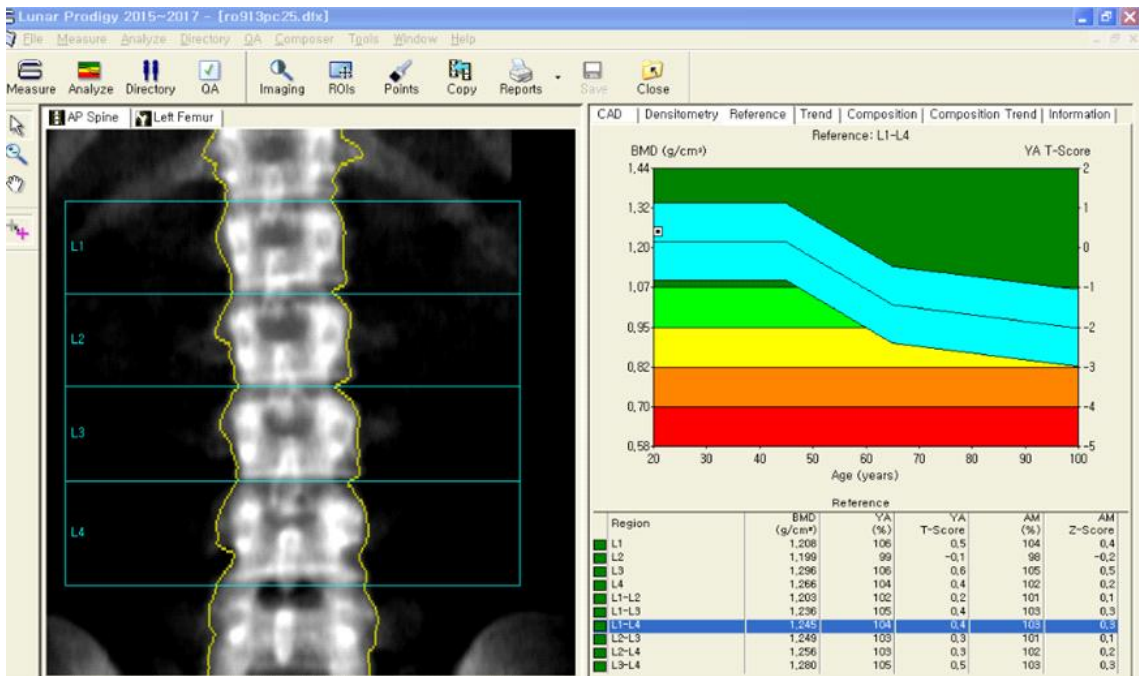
Lunar Prodigy 2015~2017 - [ro913pc25.dfx]

File Measure Analyze Directory QA Composer Tools Window Help

Measure Analyze Directory QA Imaging ROIs Points Copy Reports Save Close

AP Spine Left Femur

L1

L2

L3

L4

CAD | Densitometry Reference | Trend | Composition | Composition Trend | Information |

Reference: L1-L4

BMD (g/cm²) YA T-Score

1.44 1.32 1.20 1.07 0.95 0.82 0.70 0.58

2 1 0 -1 -2 -3 -4 -5

20 30 40 50 60 70 80 90 100

Age (years)

Reference

| Region | BMD (g/cm²) | YA (%) | YA T-Score | AM (%) | AM Z-Score |
|---|---|---|---|---|---|
| L1 | 1.208 | 106 | 0.5 | 104 | 0.4 |
| L2 | 1.199 | 99 | -0.1 | 98 | -0.2 |
| L3 | 1.296 | 106 | 0.6 | 105 | 0.5 |
| L4 | 1.266 | 104 | 0.4 | 102 | 0.2 |
| L1-L2 | 1.203 | 102 | 0.2 | 101 | 0.1 |
| L1-L3 | 1.236 | 105 | 0.4 | 103 | 0.3 |
| L1-L4 | 1.245 | 104 | 0.4 | 103 | 0.3 |
| L2-L3 | 1.249 | 103 | 0.3 | 101 | 0.1 |
| L2-L4 | 1.256 | 103 | 0.3 | 102 | 0.2 |
| L3-L4 | 1.280 | 105 | 0.5 | 103 | 0.3 |